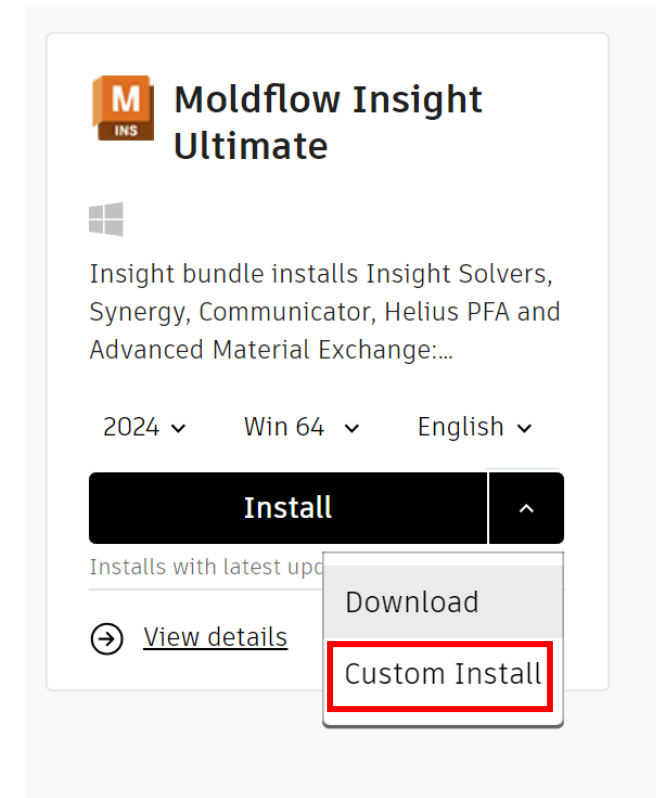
M
INS

Moldflow Insight Ultimate

Insight bundle installs Insight Solvers, Synergy, Communicator, Helius PFA and Advanced Material Exchange:...

2024
Win 64
English

Install

Installs with latest upd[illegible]

View details

Download
Custom Install